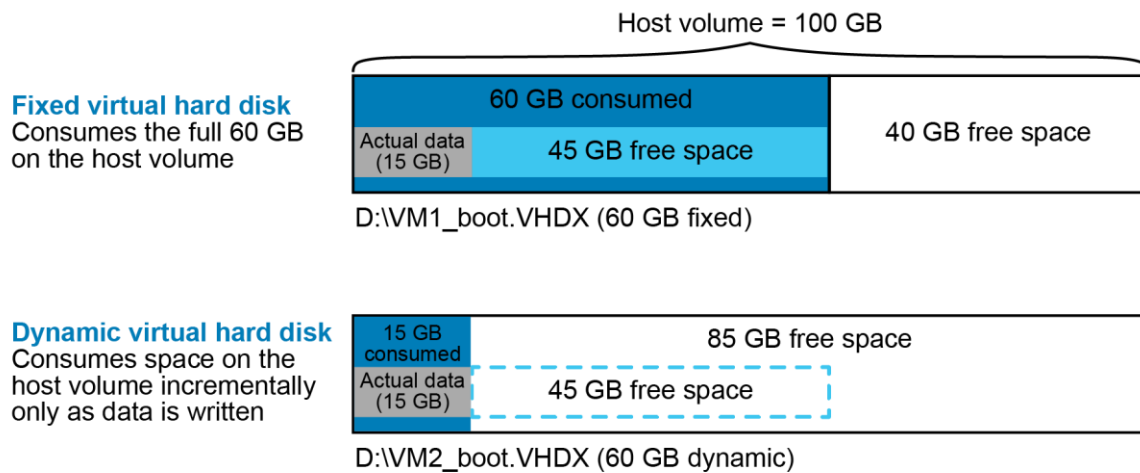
Host volume = 100 GB

Fixed virtual hard disk
Consumes the full 60 GB on the host volume

60 GB consumed

Actual data (15 GB)

45 GB free space

40 GB free space

D:\VM1_boot.VHDX (60 GB fixed)

Dynamic virtual hard disk
Consumes space on the host volume incrementally only as data is written

15 GB consumed

85 GB free space

Actual data (15 GB)

45 GB free space

D:\VM2_boot.VHDX (60 GB dynamic)